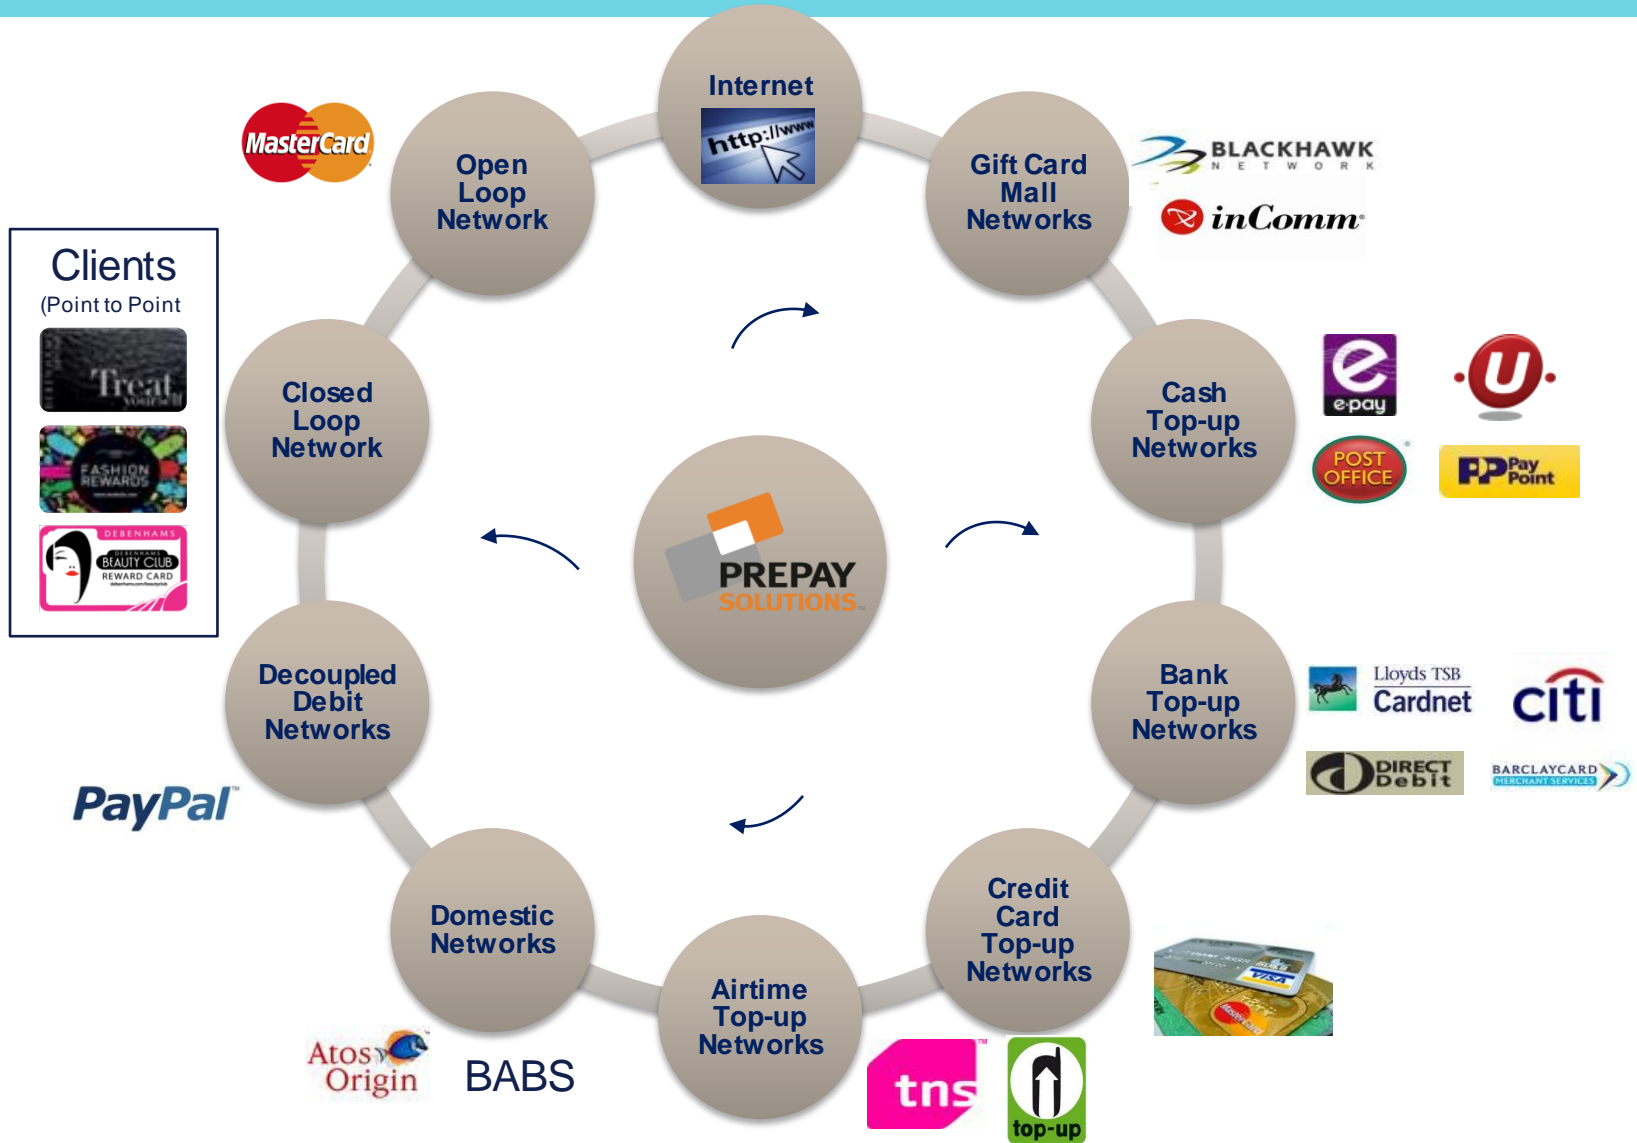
Internet

http://www

Gift Card Mall Networks

BLACKHAWK NETWORK

inComm

Open Loop Network

MasterCard

Clients
(Point to Point

Treat yourself

FASHION REWARDS

DEBENHAMS
DEBENHAMS BEAUTY CLUB REWARD CARD

Closed Loop Network

Cash Top-up Networks

e-pay

POST OFFICE

PayPoint

PREPAY SOLUTIONS

Decoupled Debit Networks

PayPal

Bank Top-up Networks

Lloyds TSB Cardnet

citi

DIRECT Debit

BARCLAYCARD MERCHANT SERVICES

Domestic Networks

Airtime Top-up Networks

Credit Card Top-up Networks

Atos Origin

BABS

tns

top-up